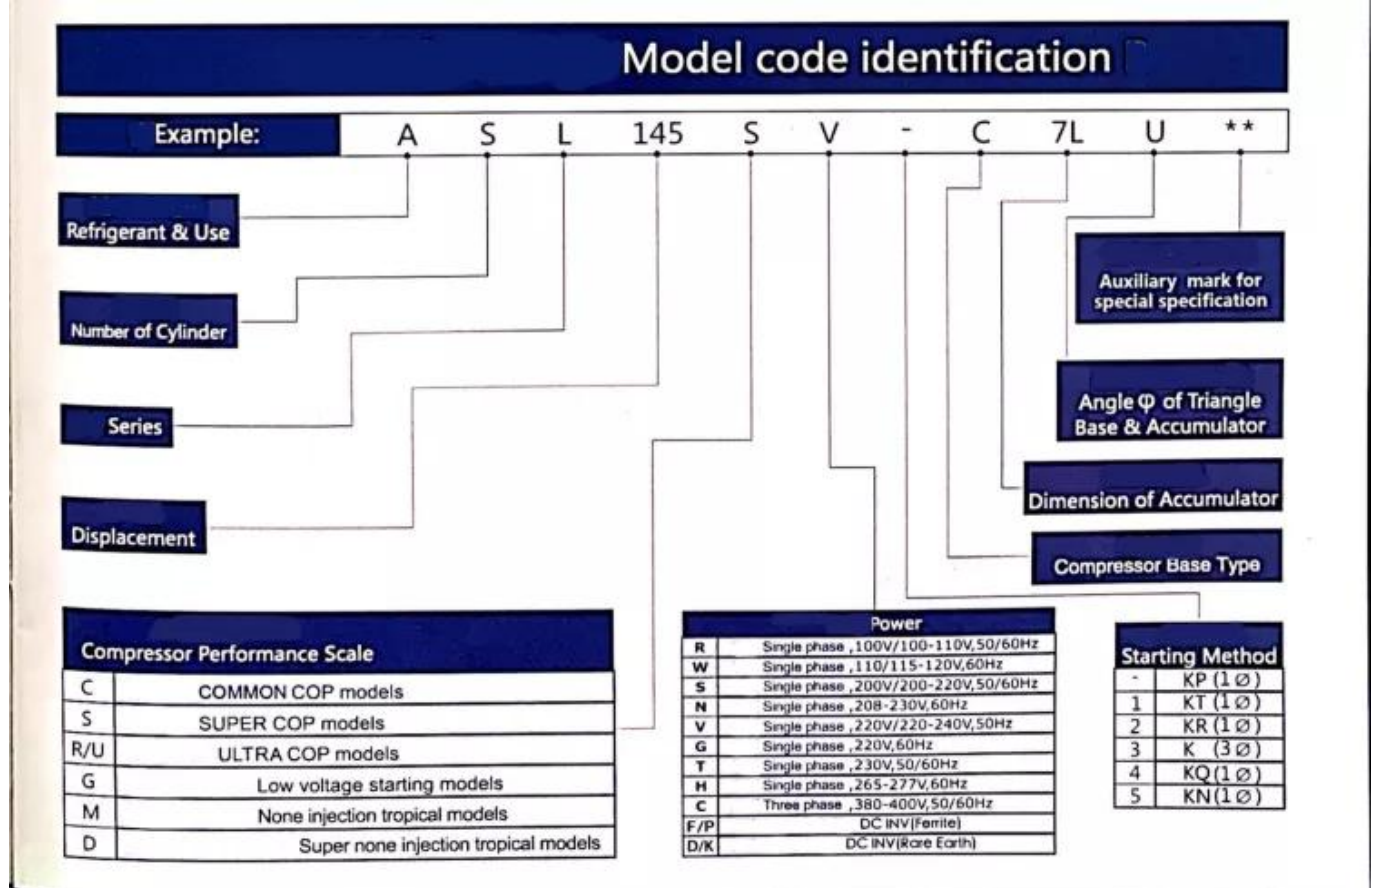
Model code identification

| Example: | A | S | L | 145 | S | V | - | C | 7L | U | ** |
|---|---|---|---|---|---|---|---|---|---|---|---|

Refrigerant & Use

Number of Cylinder

Series

Displacement

Auxiliary mark for special specification

Angle φ of Triangle Base & Accumulator

Dimension of Accumulator

Compressor Base Type

Compressor Performance Scale

| C | COMMON COP models |
|---|---|
| S | SUPER COP models |
| R/U | ULTRA COP models |
| G | Low voltage starting models |
| M | None injection tropical models |
| D | Super none injection tropical models |

Power

| R | Single phase ,100V/100-110V,50/60Hz |
|---|---|
| W | Single phase ,110/115-120V,60Hz |
| S | Single phase ,200V/200-220V,50/60Hz |
| N | Single phase ,208-230V,60Hz |
| V | Single phase ,220V/220-240V,50Hz |
| G | Single phase ,220V,60Hz |
| T | Single phase ,230V,50/60Hz |
| H | Single phase ,265-277V,60Hz |
| C | Three phase ,380-400V,50/60Hz |
| F/P | DC INV(Ferrite) |
| D/K | DC INV(Rare Earth) |

Starting Method

| - | KP (1∅) |
|---|---|
| 1 | KT (1∅) |
| 2 | KR (1∅) |
| 3 | K (3∅) |
| 4 | KQ (1∅) |
| 5 | KN (1∅) |